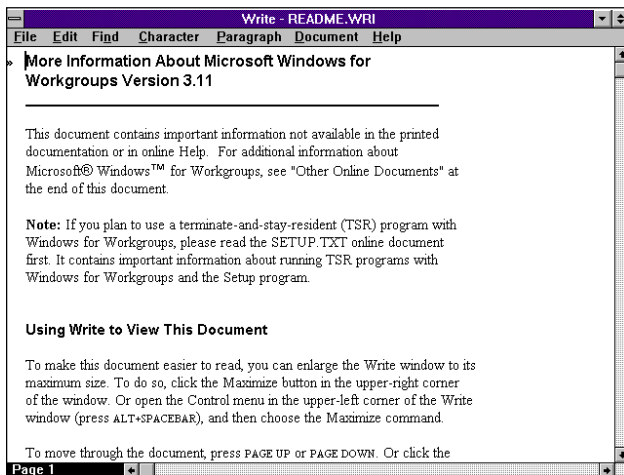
Write - README.WRI

File Edit Find Character Paragraph Document Help

More Information About Microsoft Windows for Workgroups Version 3.11

This document contains important information not available in the printed documentation or in online Help. For additional information about Microsoft® Windows™ for Workgroups, see "Other Online Documents" at the end of this document.

Note: If you plan to use a terminate-and-stay-resident (TSR) program with Windows for Workgroups, please read the SETUP.TXT online document first. It contains important information about running TSR programs with Windows for Workgroups and the Setup program.

Using Write to View This Document

To make this document easier to read, you can enlarge the Write window to its maximum size. To do so, click the Maximize button in the upper-right corner of the window. Or open the Control menu in the upper-left corner of the Write window (press ALT+SPACEBAR), and then choose the Maximize command.

To move through the document, press PAGE UP or PAGE DOWN. Or click the

Page 1